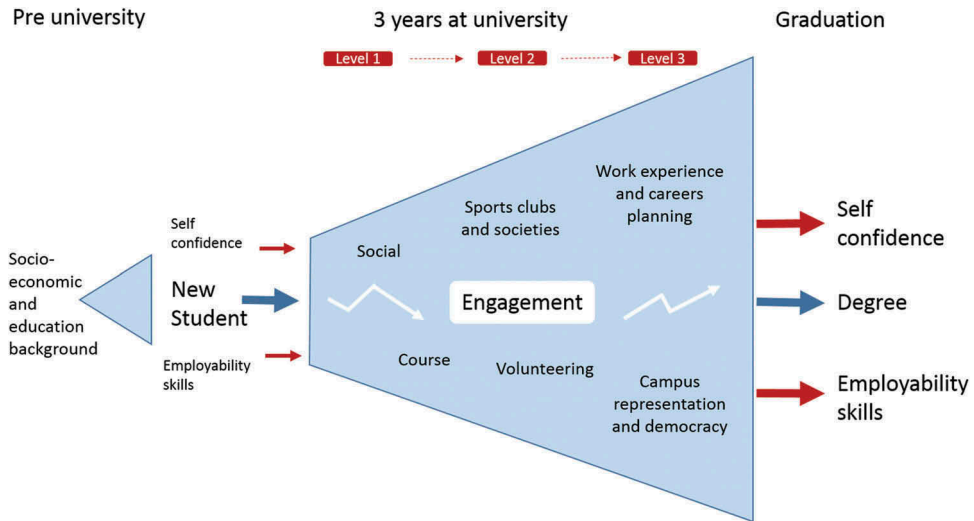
Pre university

3 years at university

Graduation

Level 1

Level 2

Level 3

Socio-economic and education background

Self confidence

New Student

Employability skills

Social

Sports clubs and societies

Work experience and careers planning

Engagement

Course

Volunteering

Campus representation and democracy

Self confidence

Degree

Employability skills